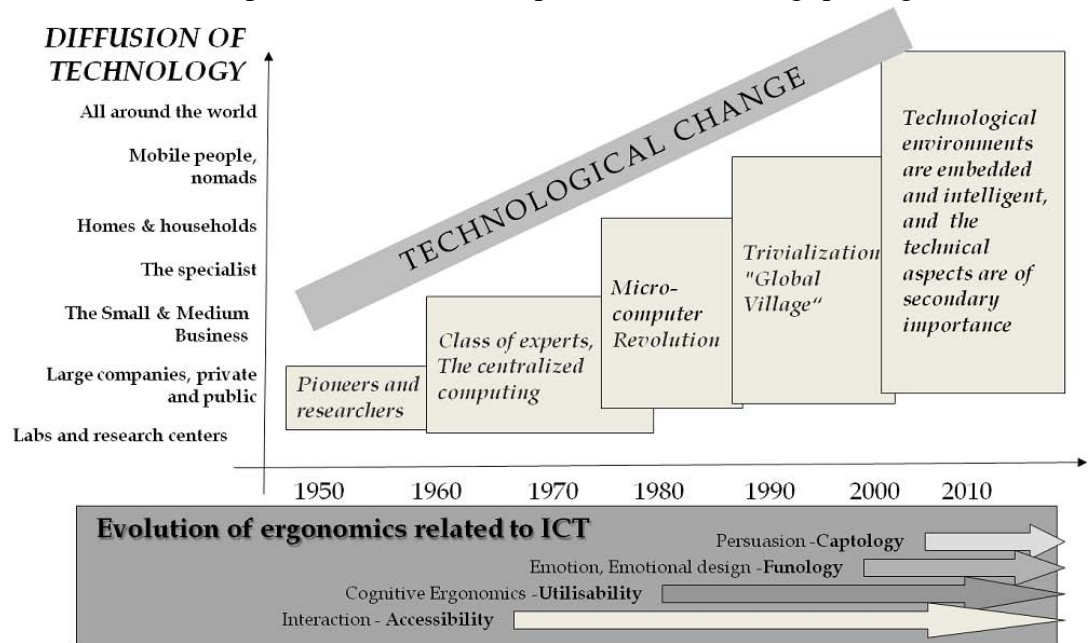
DIFFUSION OF TECHNOLOGY

All around the world

Mobile people, nomads

Homes & households

The specialist

The Small & Medium Business

Large companies, private and public

Labs and research centers

TECHNOLOGICAL CHANGE

Pioneers and researchers

Class of experts, The centralized computing

Micro-computer Revolution

Trivialization "Global Village"

Technological environments are embedded and intelligent, and the technical aspects are of secondary importance

1950 1960 1970 1980 1990 2000 2010

Evolution of ergonomics related to ICT

Persuasion - Captology

Emotion, Emotional design - Funology

Cognitive Ergonomics - Utilisability

Interaction - Accessibility